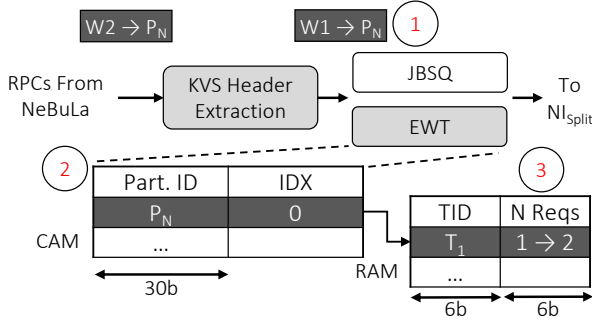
W2 → $P_N$

W1 → $P_N$

1

RPCs From NeBuLa

KVS Header Extraction

JBSQ

EWT

To $NI_{Split}$

2

| Part. ID | IDX |
|---|---|
| $P_N$ | 0 |
| ... | |

CAM

30b

3

| TID | N Reqs |
|---|---|
| $T_1$ | 1 → 2 |
| ... | |

RAM

6b

6b